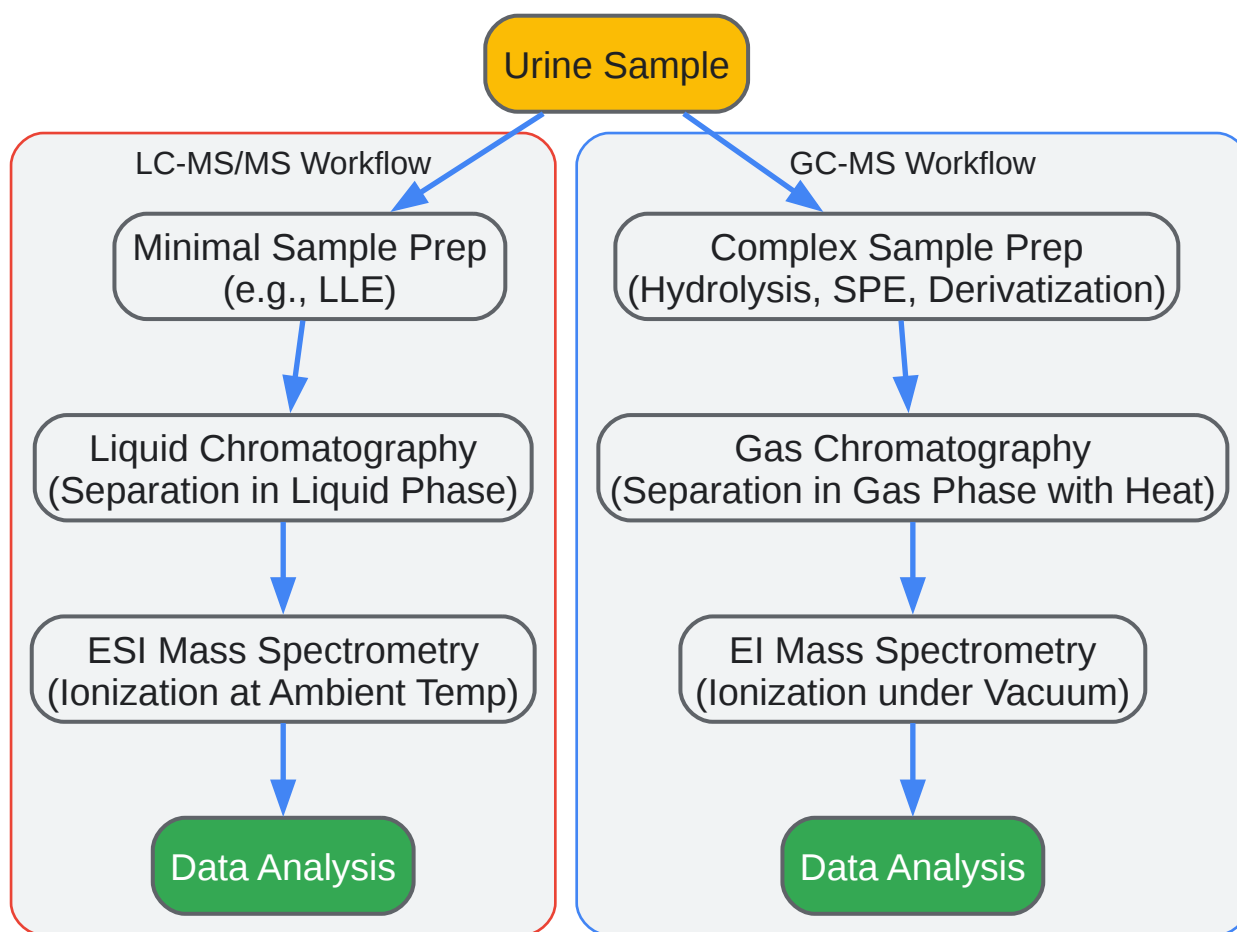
Urine Sample

LC-MS/MS Workflow

Minimal Sample Prep
(e.g., LLE)

Liquid Chromatography
(Separation in Liquid Phase)

ESI Mass Spectrometry
(Ionization at Ambient Temp)

Data Analysis

GC-MS Workflow

Complex Sample Prep
(Hydrolysis, SPE, Derivatization)

Gas Chromatography
(Separation in Gas Phase with Heat)

EI Mass Spectrometry
(Ionization under Vacuum)

Data Analysis